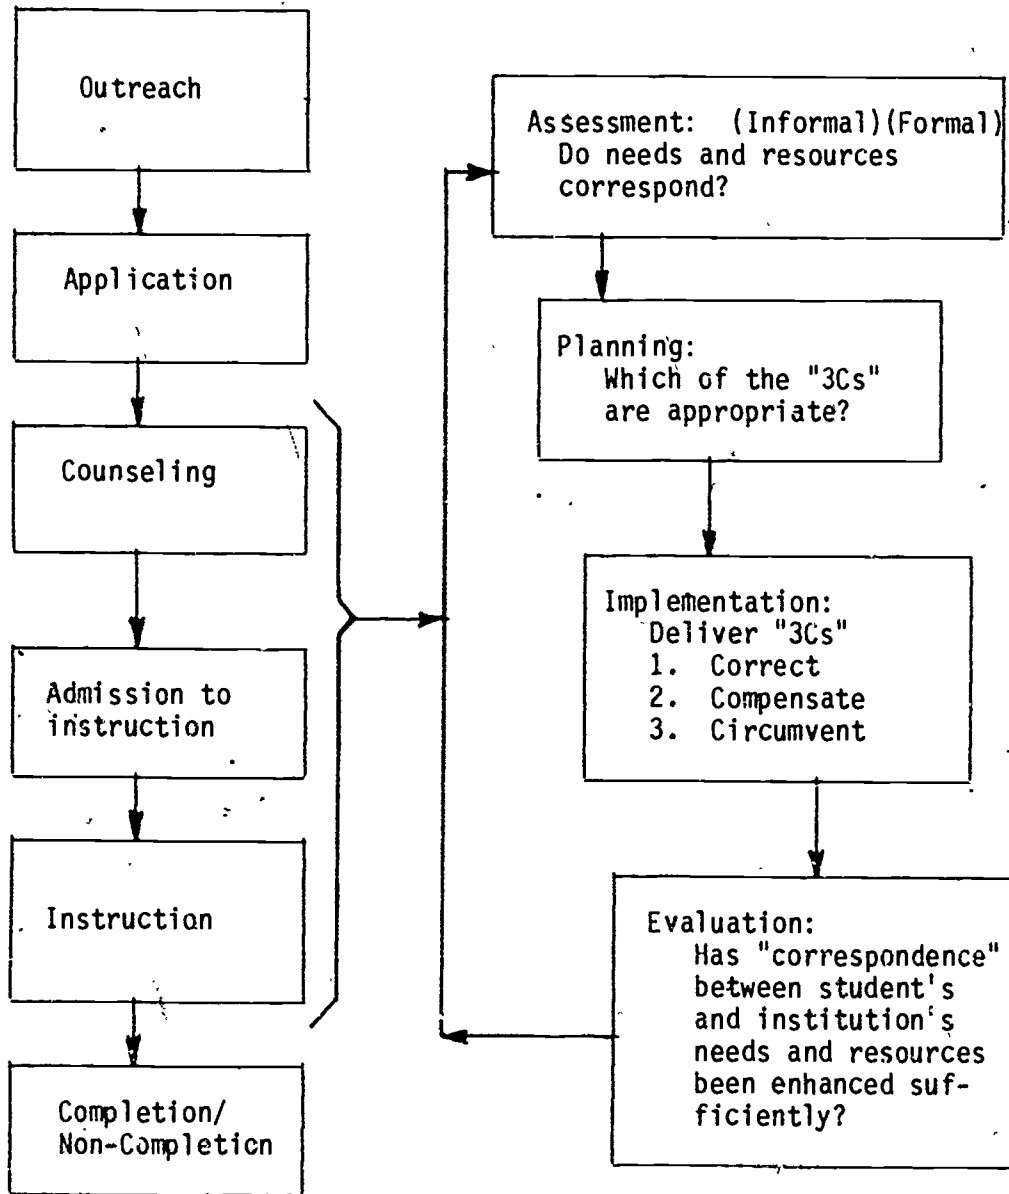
Outreach

Application

Counseling

Admission to instruction

Instruction

Completion/ Non-Completion

Assessment: (Informal)(Formal) Do needs and resources correspond?

Planning: Which of the "3Cs" are appropriate?

Implementation: Deliver "3Cs"
1. Correct
2. Compensate
3. Circumvent

Evaluation: Has "correspondence" between student's and institution's needs and resources been enhanced sufficiently?